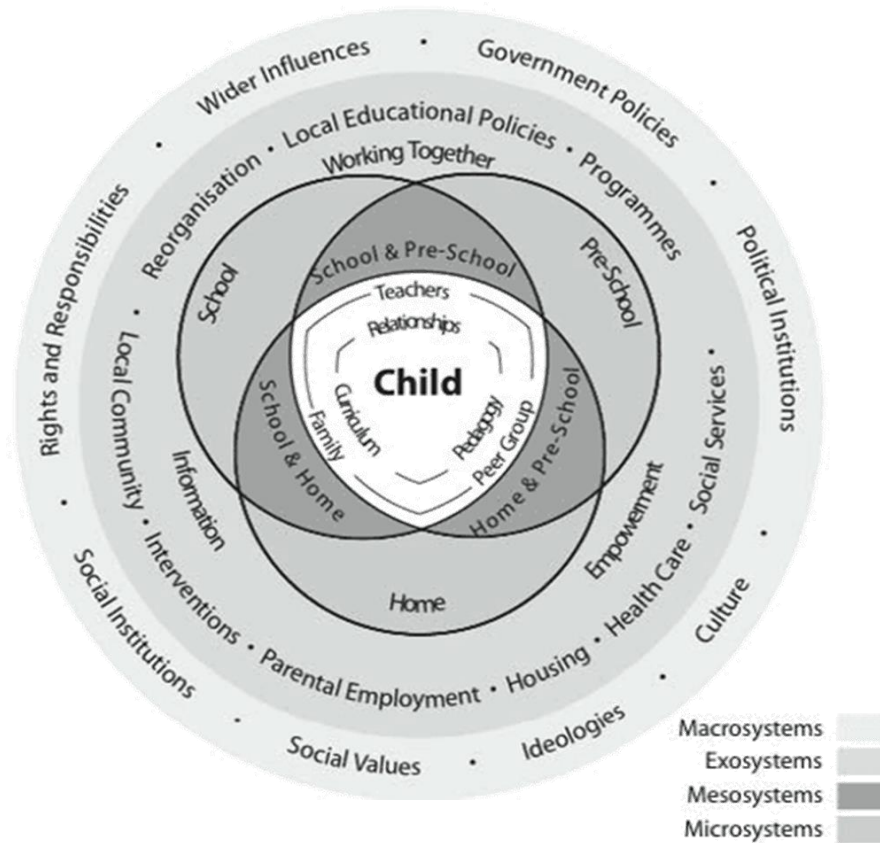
Wider Influences • Government Policies • Political Institutions • Culture • Ideologies • Social Values • Social Institutions • Rights and Responsibilities •

Reorganisation • Local Educational Policies • Programmes • Social Services • Health Care • Housing • Parental Employment • Interventions • Local Community •

Working Together

School

Pre-School

Home

Information

Empowerment

School & Pre-School

School & Home

Home & Pre-School

Teachers

Relationships

Curriculum

Family

Pedagogy

Peer Group

Child

Macrosystems

Exosystems

Mesosystems

Microsystems